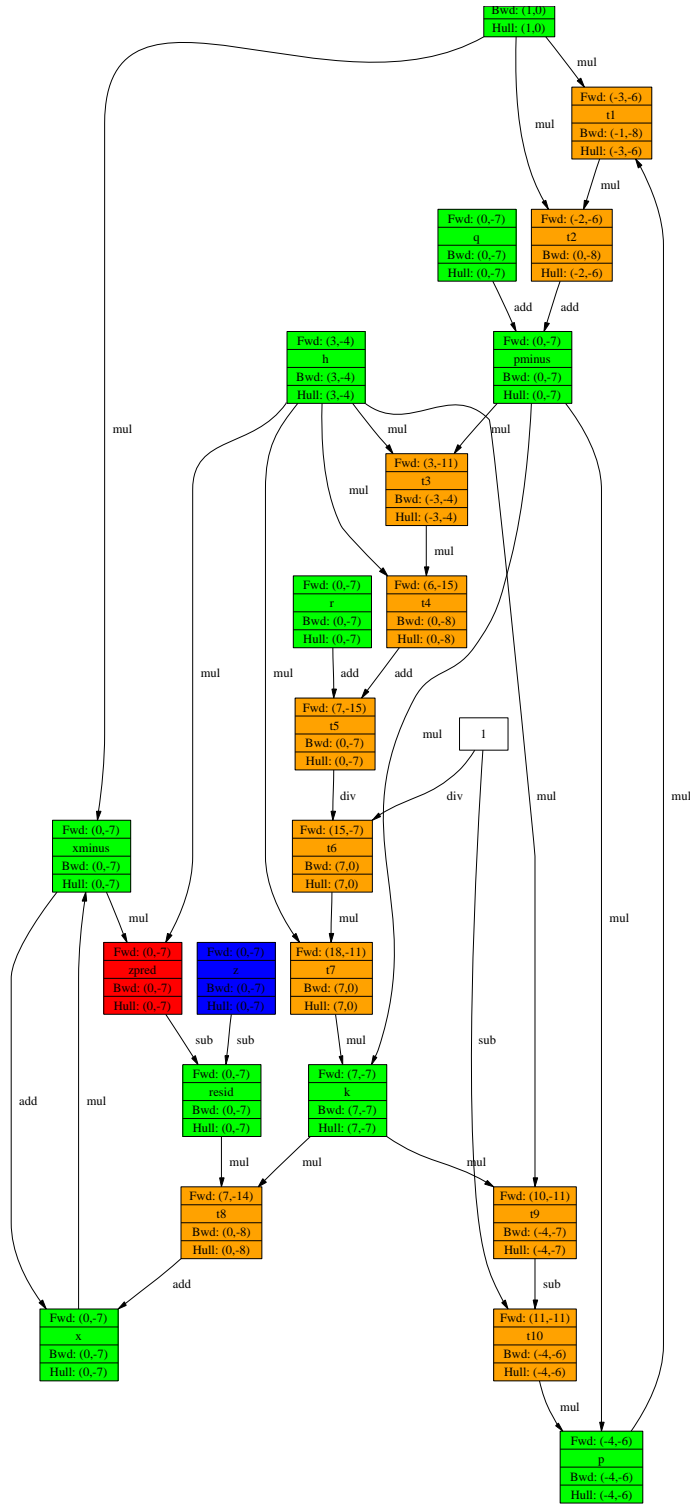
Bwd: (1,0)
Hull: (1,0)

mul

Fwd: (-3,-6)
t1
Bwd: (-1,-8)
Hull: (-3,-6)

mul

mul

Fwd: (0,-7)
q
Bwd: (0,-7)
Hull: (0,-7)

Fwd: (-2,-6)
t2
Bwd: (0,-8)
Hull: (-2,-6)

add

add

Fwd: (3,-4)
h
Bwd: (3,-4)
Hull: (3,-4)

Fwd: (0,-7)
pminus
Bwd: (0,-7)
Hull: (0,-7)

mul

mul

mul

Fwd: (3,-11)
t3
Bwd: (-3,-4)
Hull: (-3,-4)

mul

mul

Fwd: (0,-7)
r
Bwd: (0,-7)
Hull: (0,-7)

Fwd: (6,-15)
t4
Bwd: (0,-8)
Hull: (0,-8)

mul

mul

add

add

Fwd: (7,-15)
t5
Bwd: (0,-7)
Hull: (0,-7)

mul

1

div

div

mul

mul

Fwd: (0,-7)
xminus
Bwd: (0,-7)
Hull: (0,-7)

Fwd: (15,-7)
t6
Bwd: (7,0)
Hull: (7,0)

mul

mul

mul

Fwd: (0,-7)
zpred
Bwd: (0,-7)
Hull: (0,-7)

Fwd: (0,-7)
z
Bwd: (0,-7)
Hull: (0,-7)

Fwd: (18,-11)
t7
Bwd: (7,0)
Hull: (7,0)

sub

sub

mul

sub

Fwd: (0,-7)
resid
Bwd: (0,-7)
Hull: (0,-7)

Fwd: (7,-7)
k
Bwd: (7,-7)
Hull: (7,-7)

add

mul

mul

mul

mul

Fwd: (7,-14)
t8
Bwd: (0,-8)
Hull: (0,-8)

Fwd: (10,-11)
t9
Bwd: (-4,-7)
Hull: (-4,-7)

add

sub

Fwd: (0,-7)
x
Bwd: (0,-7)
Hull: (0,-7)

Fwd: (11,-11)
t10
Bwd: (-4,-6)
Hull: (-4,-6)

mul

Fwd: (-4,-6)
p
Bwd: (-4,-6)
Hull: (-4,-6)